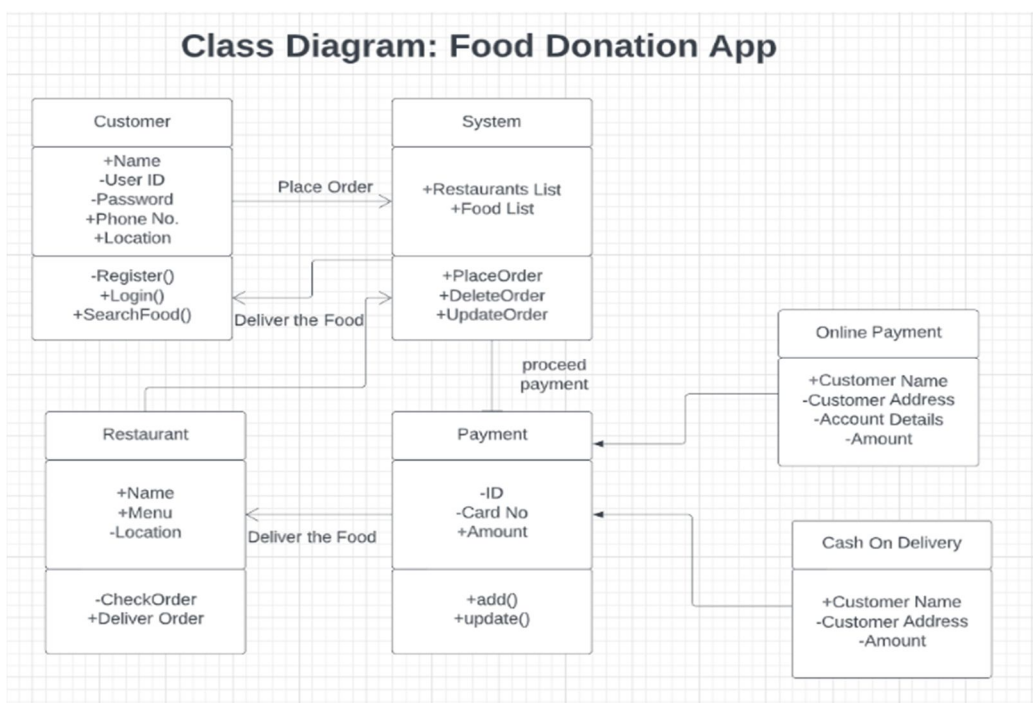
Class Diagram: Food Donation App

Customer

+Name
-User ID
-Password
+Phone No.
+Location

-Register()
+Login()
+SearchFood()

Place Order

Deliver the Food

System

+Restaurants List
+Food List

+PlaceOrder
+DeleteOrder
+UpdateOrder

proceed payment

Online Payment

+Customer Name
-Customer Address
-Account Details
-Amount

Restaurant

+Name
+Menu
-Location

-CheckOrder
+Deliver Order

Deliver the Food

Payment

-ID
-Card No
+Amount

+add()
+update()

Cash On Delivery

+Customer Name
-Customer Address
-Amount